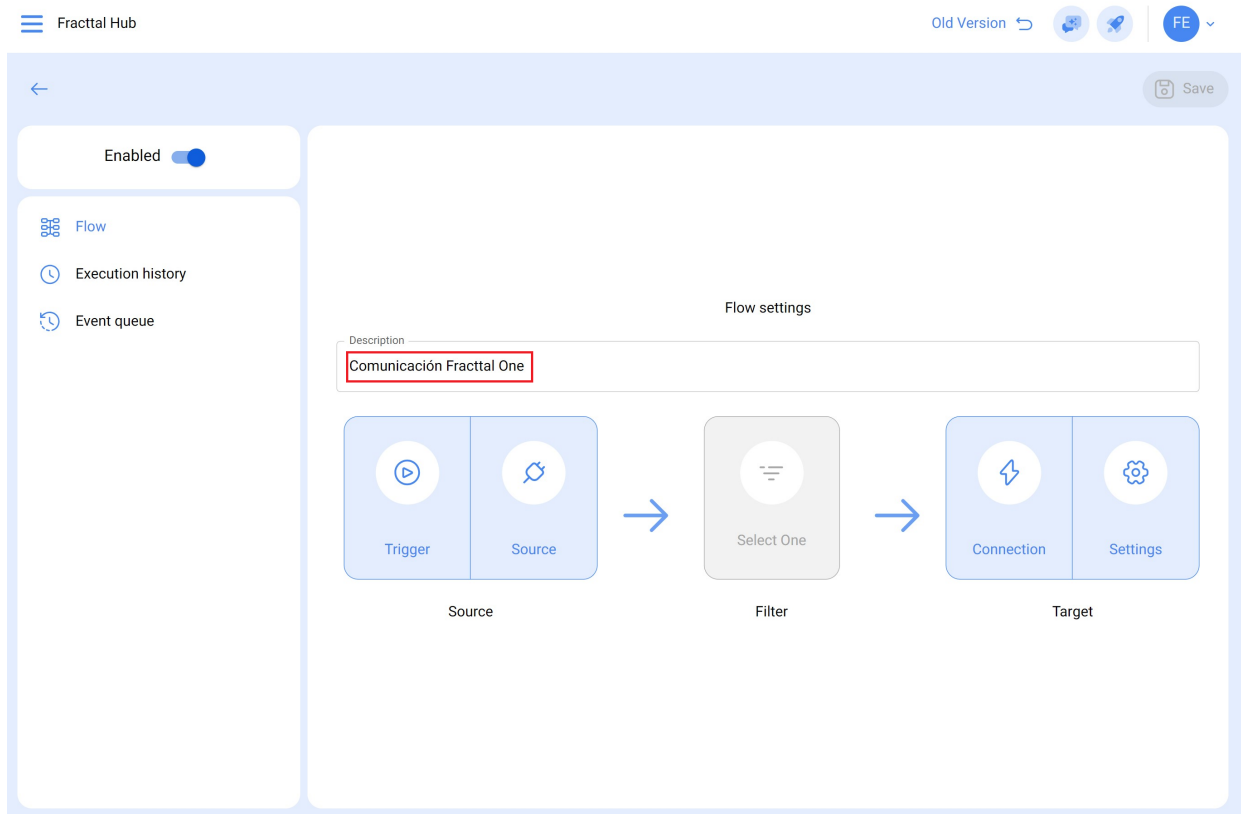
Fracttal Hub

Old Version

FE

Save

Enabled

Flow

Execution history

Event queue

Flow settings

Description

Comunicación Fracttal One

Trigger

Source

Select One

Connection

Settings

Source

Filter

Target